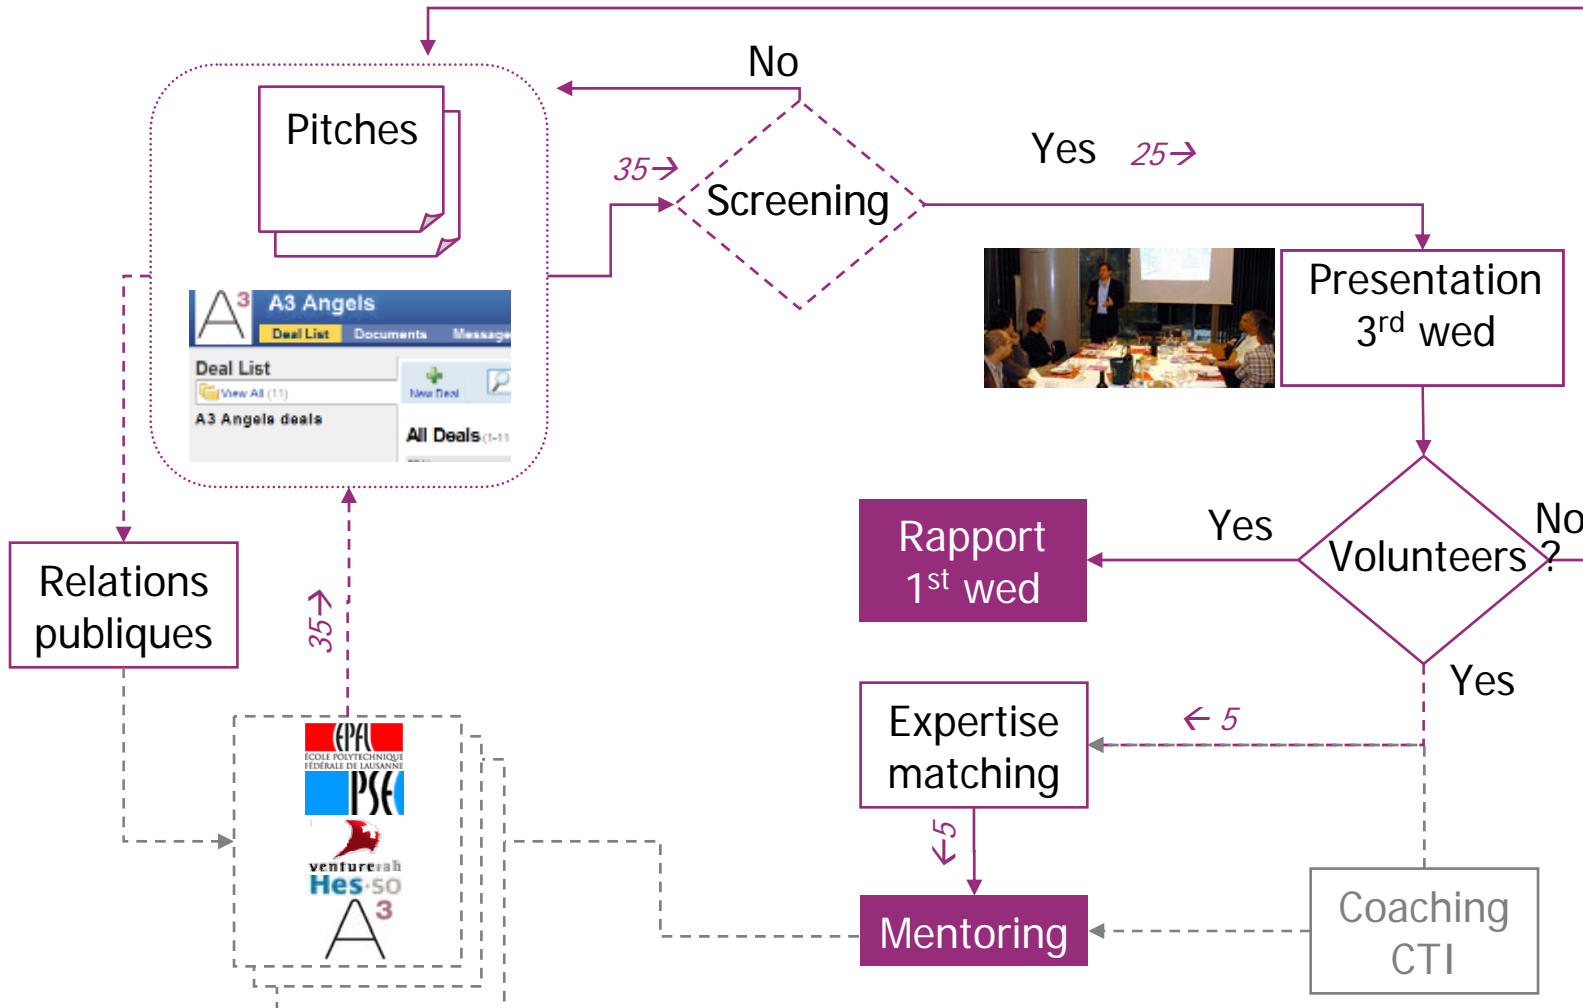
No

Pitches

35→

Screening

Yes 25→

A3 Angels
Deal List Documents Message
Deal List
View All (11)
A3 Angels deals
New Deal
All Deals (1-11)

Presentation
3$^{rd}$ wed

Relations publiques

35→

Rapport
1$^{st}$ wed

Yes

Volunteers ?

No

Yes

Expertise matching

← 5

5→

EPFL
ECOLE POLYTECHNIQUE FÉDÉRALE DE LAUSANNE
PSE
venturelab
Hes·so
A3

Mentoring

Coaching CTI